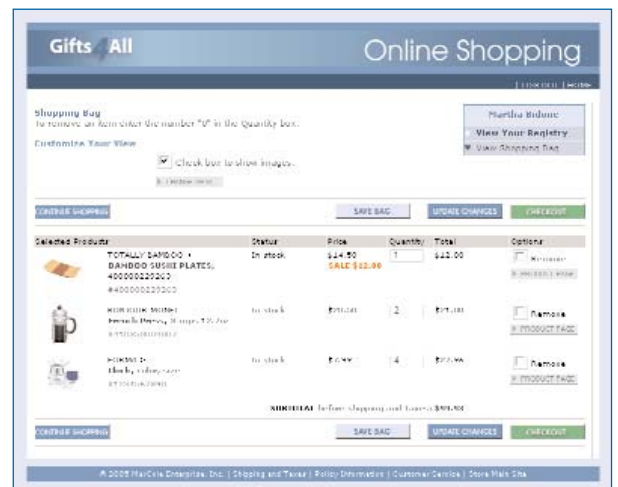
Gifts 4 All

Online Shopping

| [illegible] | Home

Shopping Bag

To remove an item enter the number "0" in the Quantity box.

Customize Your View

Check box to show images.

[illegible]

Martha Bdune

View Your Registry

View Shopping Bag

CONTINUE SHOPPING

SAVE BAG

UPDATE CHANGES

CHECKOUT

| Selected Products | Status | Price | Quantity | Total | Options |
|---|---|---|---|---|---|
| TOTALLY BAMBOO • BAMBOO SUSHI PLATES, 400000220203 #400000220203 | In stock | $14.50 SALE $12.00 | 1 | $12.00 | Remove PRODUCT PAGE |
| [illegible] French Press, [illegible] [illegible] | In stock | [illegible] | 2 | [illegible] | Remove PRODUCT PAGE |
| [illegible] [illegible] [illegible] | In stock | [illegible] | 4 | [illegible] | Remove PRODUCT PAGE |

SUBTOTAL before shipping and taxes: $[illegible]

CONTINUE SHOPPING

SAVE BAG

UPDATE CHANGES

CHECKOUT

© 2005 MarCole Enterprises, Inc. | Shipping and Taxes | Policy Information | Customer Service | Store Main Site